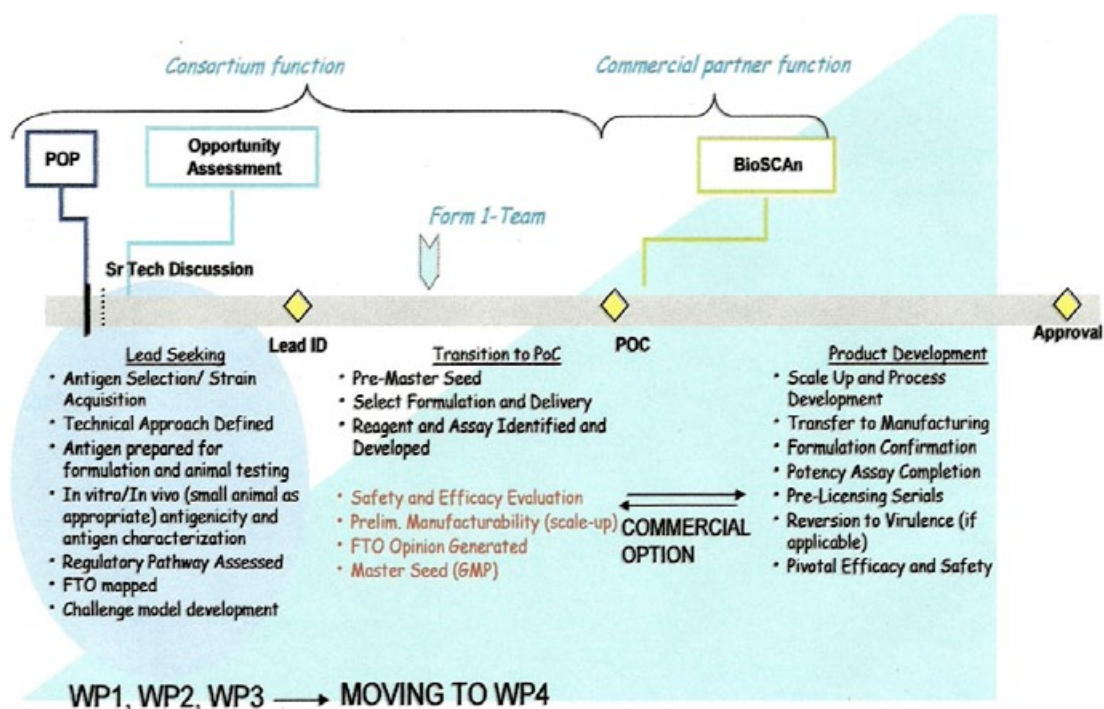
Consortium function

Commercial partner function

POP

Opportunity Assessment

BioSCAn

Form 1-Team

Sr Tech Discussion

Lead ID

POC

Approval

Lead Seeking
• Antigen Selection/ Strain Acquisition
• Technical Approach Defined
• Antigen prepared for formulation and animal testing
• In vitro/In vivo (small animal as appropriate) antigenicity and antigen characterization
• Regulatory Pathway Assessed
• FTO mapped
• Challenge model development

Transition to PoC
• Pre-Master Seed
• Select Formulation and Delivery
• Reagent and Assay Identified and Developed

• Safety and Efficacy Evaluation
• Prelim. Manufacturability (scale-up)
• FTO Opinion Generated
• Master Seed (GMP)

COMMERCIAL OPTION

Product Development
• Scale Up and Process Development
• Transfer to Manufacturing
• Formulation Confirmation
• Potency Assay Completion
• Pre-Licensing Serials
• Reversion to Virulence (if applicable)
• Pivotal Efficacy and Safety

WP1, WP2, WP3 ⟶ MOVING TO WP4